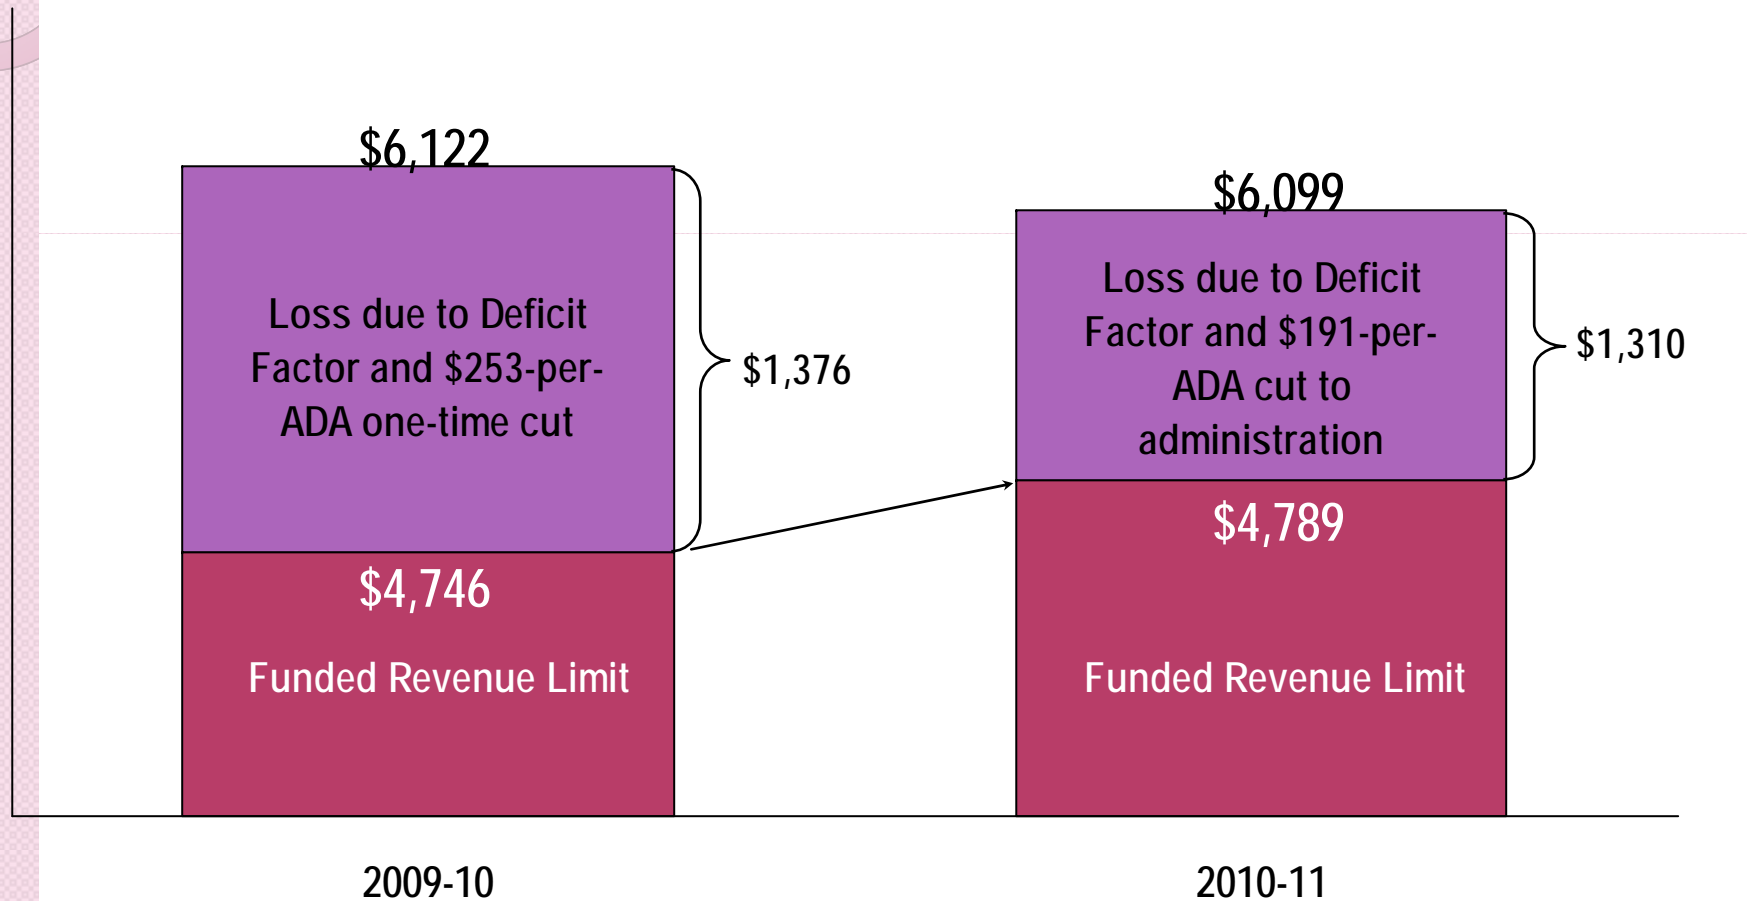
$6,122

Loss due to Deficit Factor and $253-per-ADA one-time cut

$1,376

$4,746

Funded Revenue Limit

$6,099

Loss due to Deficit Factor and $191-per-ADA cut to administration

$1,310

$4,789

Funded Revenue Limit

2009-10

2010-11